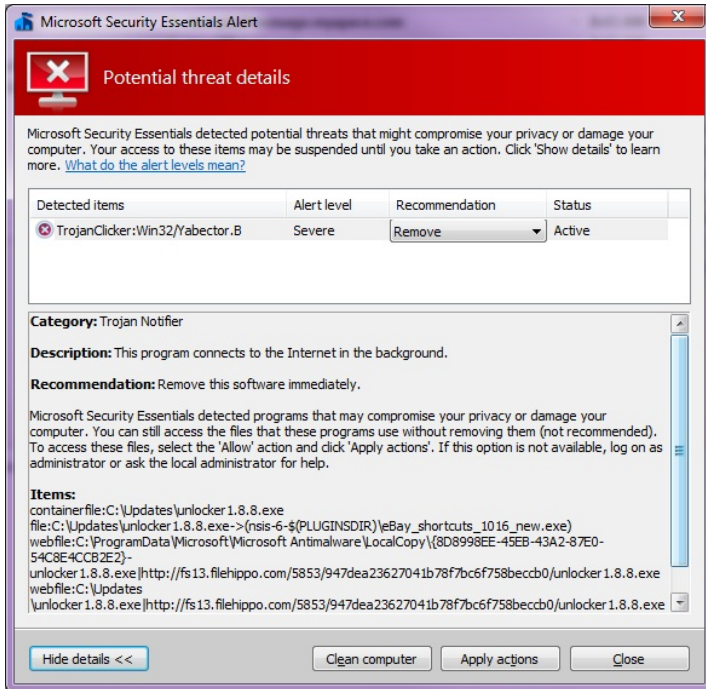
Microsoft Security Essentials Alert

Potential threat details

Microsoft Security Essentials detected potential threats that might compromise your privacy or damage your computer. Your access to these items may be suspended until you take an action. Click 'Show details' to learn more. What do the alert levels mean?

| Detected items | Alert level | Recommendation | Status |
|---|---|---|---|
| TrojanClicker:Win32/Yabector.B | Severe | Remove | Active |

Category: Trojan Notifier

Description: This program connects to the Internet in the background.

Recommendation: Remove this software immediately.

Microsoft Security Essentials detected programs that may compromise your privacy or damage your computer. You can still access the files that these programs use without removing them (not recommended). To access these files, select the 'Allow' action and click 'Apply actions'. If this option is not available, log on as administrator or ask the local administrator for help.

Items:
containerfile:C:\Updates\unlocker1.8.8.exe
file:C:\Updates\unlocker1.8.8.exe->(nsis-6-$(PLUGINSDIR)\eBay_shortcuts_1016_new.exe)
webfile:C:\ProgramData\Microsoft\Microsoft Antimalware\LocalCopy\{8D8998EE-45EB-43A2-87E0-54C8E4CCB2E2}-unlocker1.8.8.exe|http://fs13.filehippo.com/5853/947dea23627041b78f7bc6f758beccb0/unlocker1.8.8.exe
webfile:C:\Updates\unlocker1.8.8.exe|http://fs13.filehippo.com/5853/947dea23627041b78f7bc6f758beccb0/unlocker1.8.8.exe

Hide details <<
Clean computer
Apply actions
Close